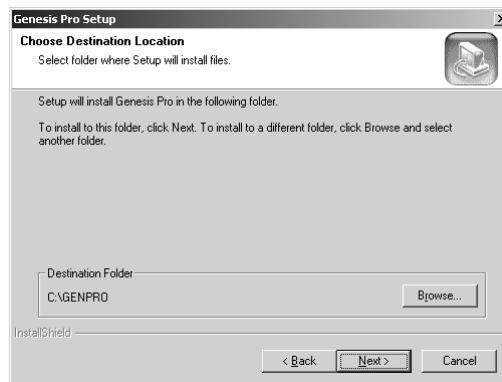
Genesis Pro Setup

Choose Destination Location

Select folder where Setup will install files.

Setup will install Genesis Pro in the following folder.

To install to this folder, click Next. To install to a different folder, click Browse and select another folder.

Destination Folder

C:\GENPRO

Browse...

InstallShield

< Back

Next >

Cancel